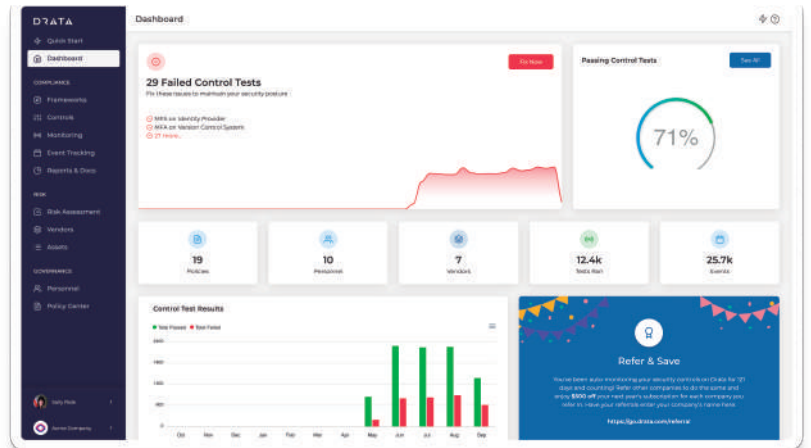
DRATA

Quick Start
Dashboard

COMPLIANCE
Frameworks
Controls
Monitoring
Event Tracking
Reports & Docs

RISK
Risk Assessment
Vendors
Assets

GOVERNANCE
Personnel
Policy Center

Sally Rode
Acme Company

Dashboard

29 Failed Control Tests
Fix these issues to maintain your security posture
Fix Now
MFA on Identity Provider
MFA on Version Control System
27 more...

Passing Control Tests
See All
71%

19
Policies

10
Personnel

7
Vendors

12.4k
Tests Ran

25.7k
Events

Control Test Results
Total Passed Total Failed
2000
1500
1000
500
0
Oct Nov Dec Jan Feb Mar Apr May Jun Jul Aug Sep

Refer & Save
You've been auto monitoring your security controls on Drata for 127 days and counting! Refer other companies to do the same and enjoy $500 off your next year's subscription for each company you refer in. Have your referrals enter your company's name here.
https://go.drata.com/referral